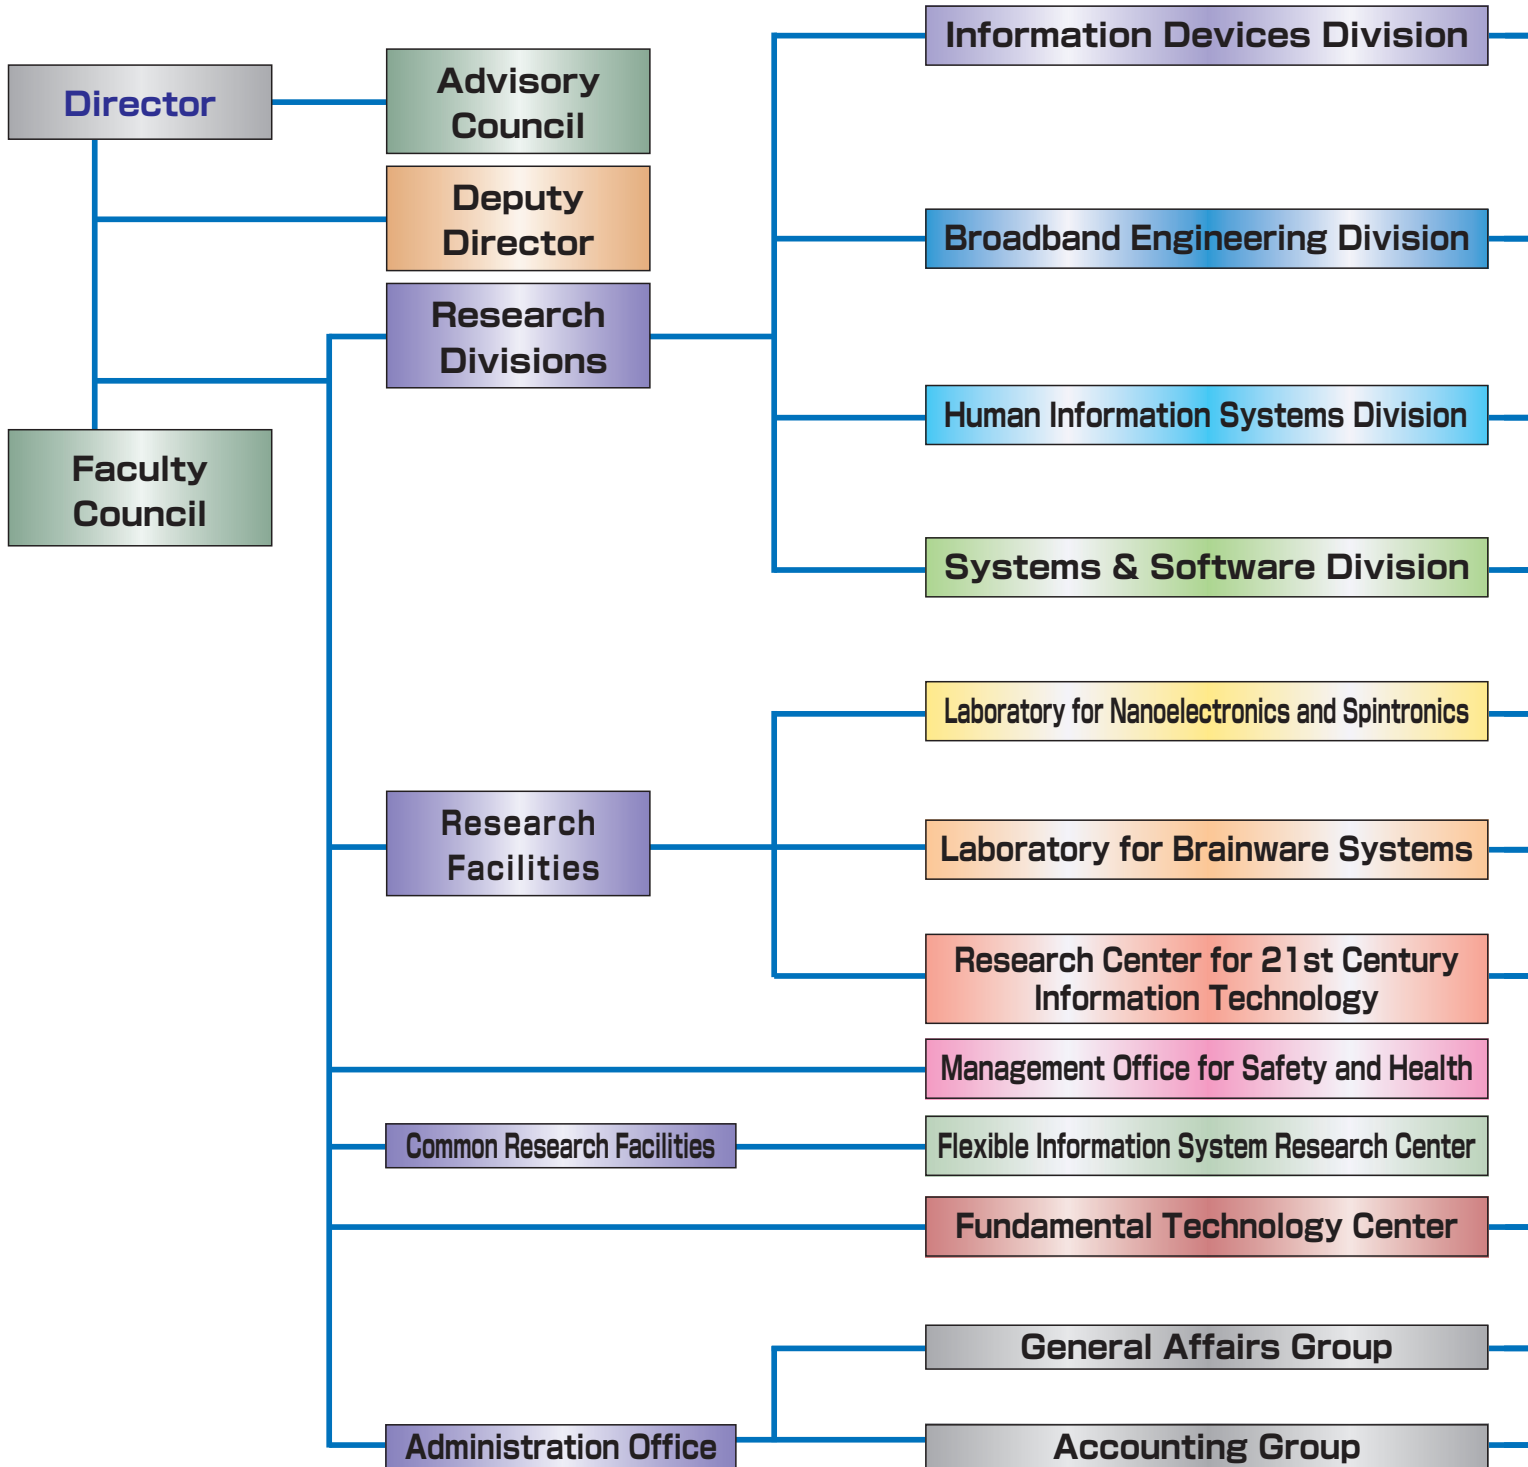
Director

Advisory Council

Deputy Director

Research Divisions

Faculty Council

Information Devices Division

Broadband Engineering Division

Human Information Systems Division

Systems & Software Division

Laboratory for Nanoelectronics and Spintronics

Research Facilities

Laboratory for Brainware Systems

Research Center for 21st Century Information Technology

Management Office for Safety and Health

Common Research Facilities

Flexible Information System Research Center

Fundamental Technology Center

General Affairs Group

Administration Office

Accounting Group